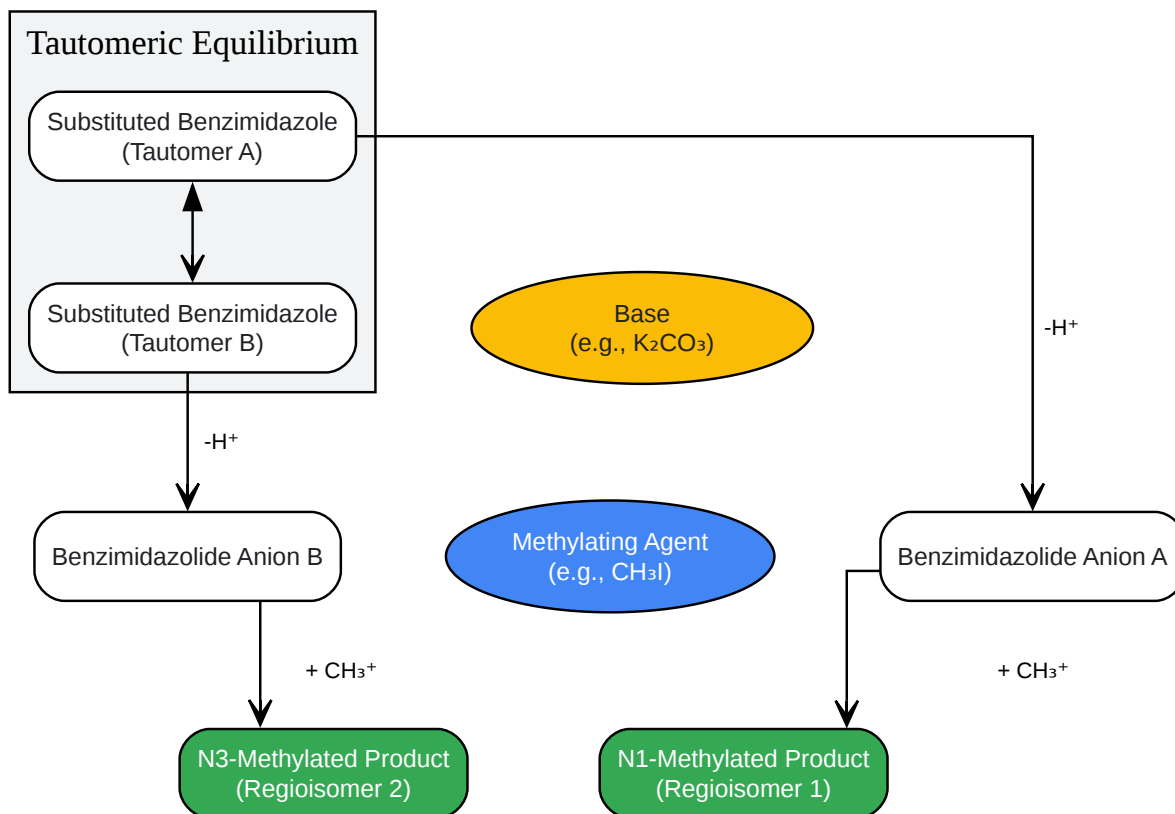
Tautomeric Equilibrium

Substituted Benzimidazole (Tautomer A)

Substituted Benzimidazole (Tautomer B)

Base (e.g., $K_2CO_3$)

$-H^+$

$-H^+$

Benzimidazolide Anion B

Methylating Agent (e.g., $CH_3I$)

Benzimidazolide Anion A

$+ CH_3^+$

$+ CH_3^+$

N3-Methylated Product (Regioisomer 2)

N1-Methylated Product (Regioisomer 1)